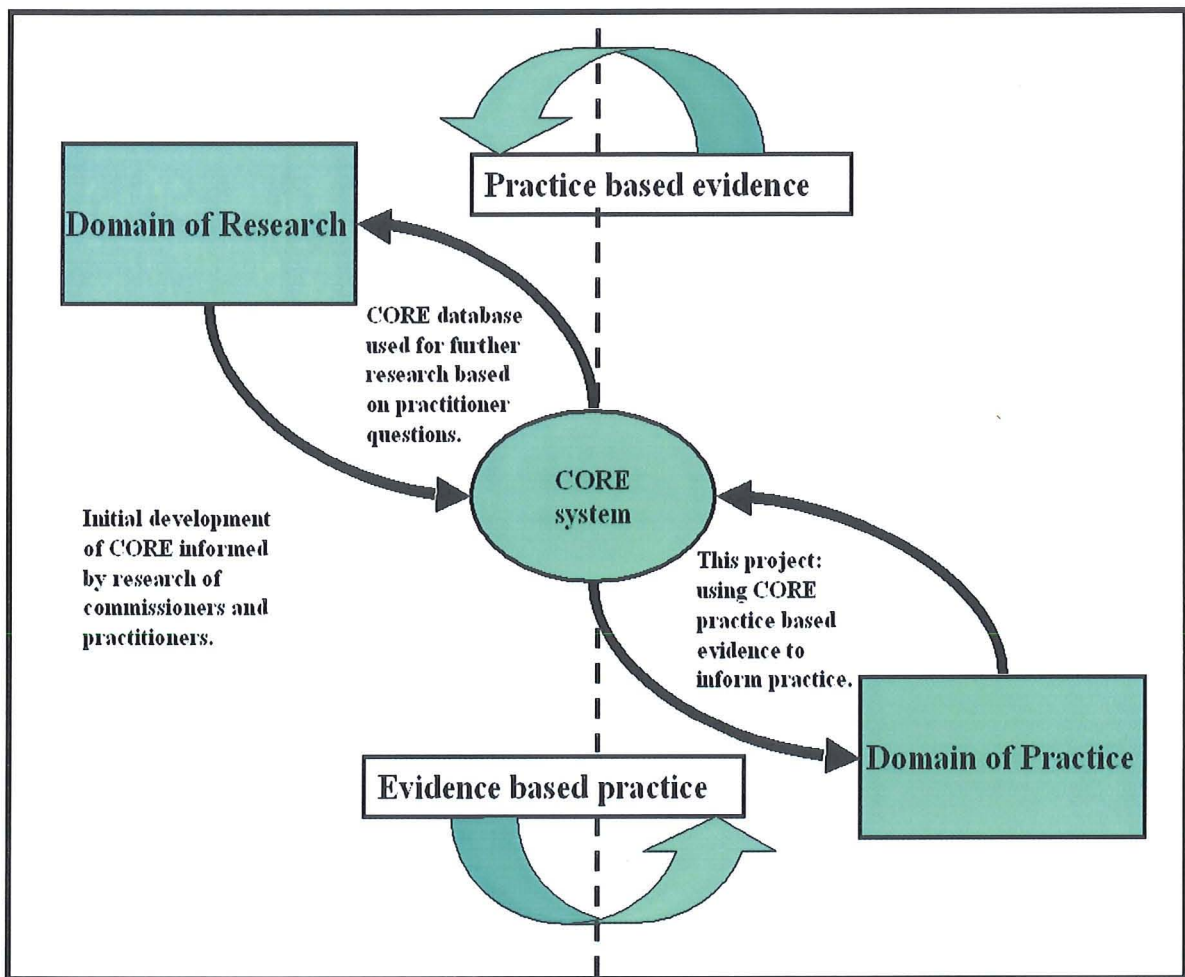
Practice based evidence

Domain of Research

CORE database used for further research based on practitioner questions.

CORE system

Initial development of CORE informed by research of commissioners and practitioners.

This project: using CORE practice based evidence to inform practice.

Domain of Practice

Evidence based practice